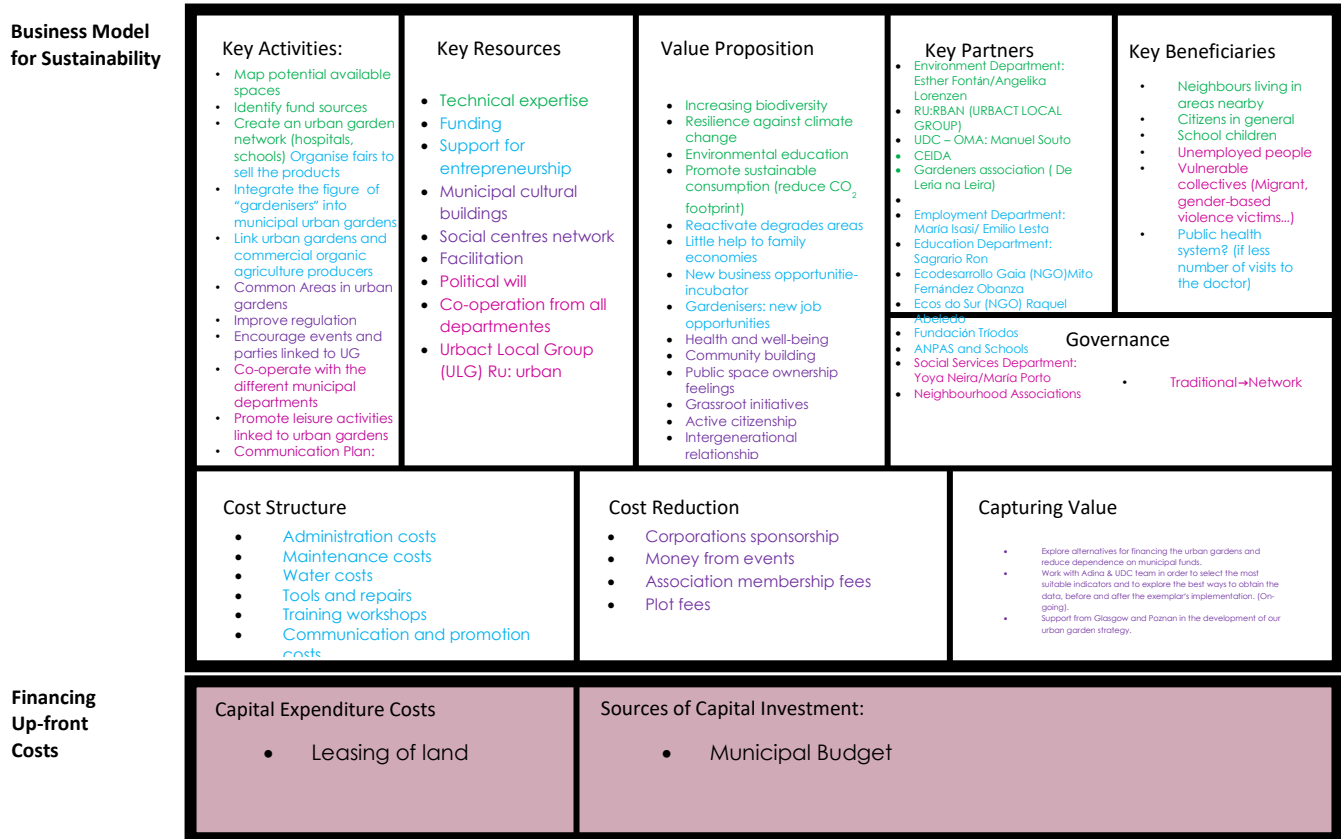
Business Model for Sustainability

Key Activities:
- Map potential available spaces
- Identify fund sources
- Create an urban garden network (hospitals, schools) Organise fairs to sell the products
- Integrate the figure of "gardenisers" into municipal urban gardens
- Link urban gardens and commercial organic agriculture producers
- Common Areas in urban gardens
- Improve regulation
- Encourage events and parties linked to UG
- Co-operate with the different municipal departments
- Promote leisure activities linked to urban gardens
- Communication Plan:

Key Resources
- Technical expertise
- Funding
- Support for entrepreneurship
- Municipal cultural buildings
- Social centres network
- Facilitation
- Political will
- Co-operation from all departmentes
- Urbact Local Group (ULG) Ru: urban

Value Proposition
- Increasing biodiversity
- Resilience against climate change
- Environmental education
- Promote sustainable consumption (reduce $CO_2$ footprint)
- Reactivate degrades areas
- Little help to family economies
- New business opportunitie- incubator
- Gardenisers: new job opportunities
- Health and well-being
- Community building
- Public space ownership feelings
- Grassroot initiatives
- Active citizenship
- Intergenerational relationship

Key Partners
- Environment Department: Esther Fontán/Angelika Lorenzen
- RU:RBAN (URBACT LOCAL GROUP)
- UDC – OMA: Manuel Souto
- CEIDA
- Gardeners association ( De Leria na Leira)
-
- Employment Department: María Isasi/ Emilio Lesta
- Education Department: Sagrario Ron
- Ecodesarrollo Gaia (NGO)Mito Fernández Obanza
- Ecos do Sur (NGO) Raquel Abeledo
- Fundación Triodos
- ANPAS and Schools
- Social Services Department: Yoya Neira/María Porto
- Neighbourhood Associations

Key Beneficiaries
- Neighbours living in areas nearby
- Citizens in general
- School children
- Unemployed people
- Vulnerable collectives (Migrant, gender-based violence victims...)
- Public health system? (if less number of visits to the doctor)

Governance
- Traditional→Network

Cost Structure
- Administration costs
- Maintenance costs
- Water costs
- Tools and repairs
- Training workshops
- Communication and promotion costs

Cost Reduction
- Corporations sponsorship
- Money from events
- Association membership fees
- Plot fees

Capturing Value
- Explore alternatives for financing the urban gardens and reduce dependence on municipal funds.
- Work with Adina & UDC team in order to select the most suitable indicators and to explore the best ways to obtain the data, before and after the exemplar's implementation. (On-going).
- Support from Glasgow and Poznan in the development of our urban garden strategy.

Financing Up-front Costs

Capital Expenditure Costs
- Leasing of land

Sources of Capital Investment:
- Municipal Budget